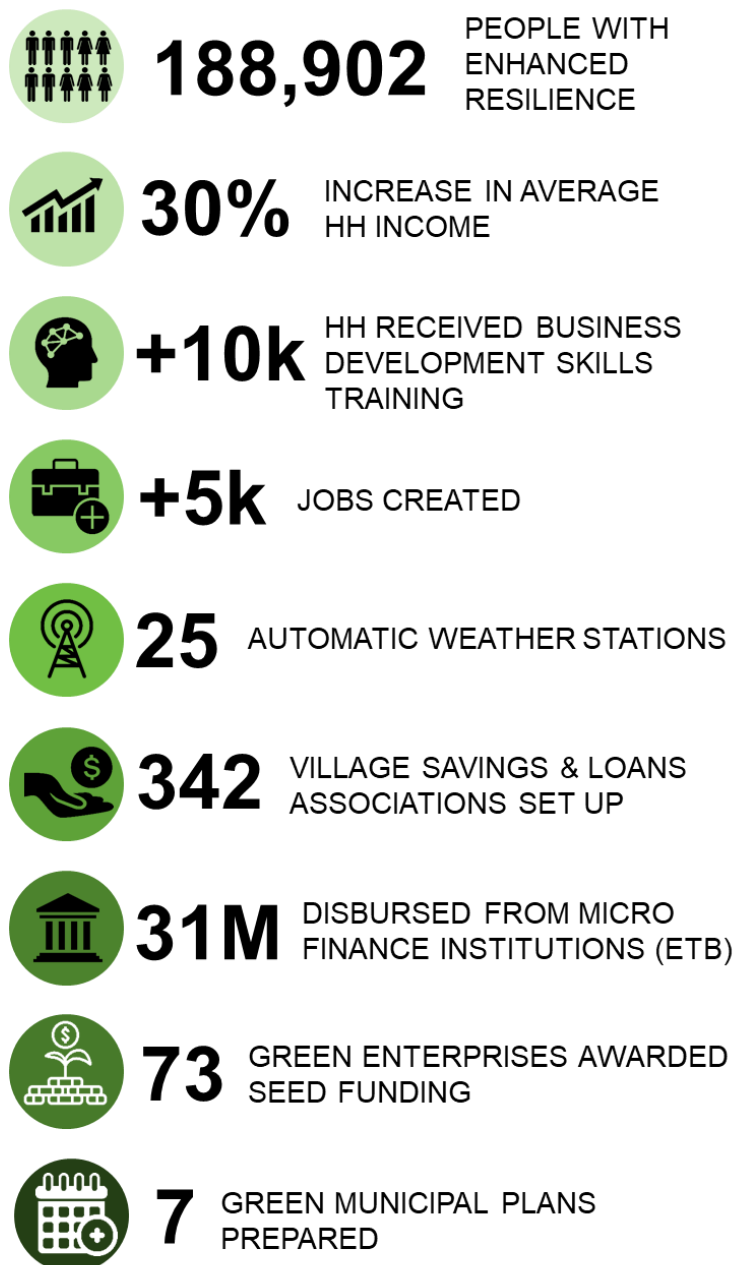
188,902 PEOPLE WITH ENHANCED RESILIENCE

30% INCREASE IN AVERAGE HH INCOME

+10k HH RECEIVED BUSINESS DEVELOPMENT SKILLS TRAINING

+5k JOBS CREATED

25 AUTOMATIC WEATHER STATIONS

342 VILLAGE SAVINGS & LOANS ASSOCIATIONS SET UP

31M DISBURSED FROM MICRO FINANCE INSTITUTIONS (ETB)

73 GREEN ENTERPRISES AWARDED SEED FUNDING

7 GREEN MUNICIPAL PLANS PREPARED